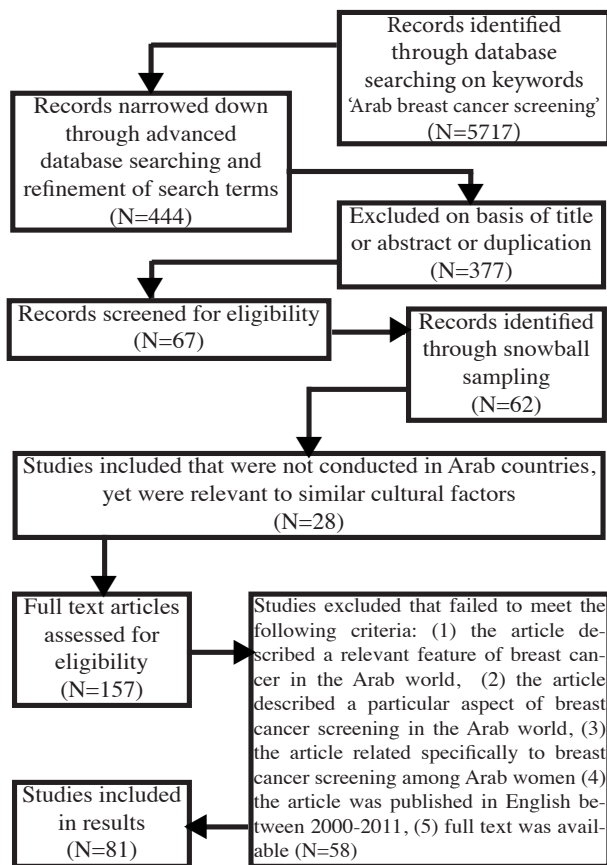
Records identified through database searching on keywords 'Arab breast cancer screening' (N=5717)

Records narrowed down through advanced database searching and refinement of search terms (N=444)

Excluded on basis of title or abstract or duplication (N=377)

Records screened for eligibility (N=67)

Records identified through snowball sampling (N=62)

Studies included that were not conducted in Arab countries, yet were relevant to similar cultural factors (N=28)

Full text articles assessed for eligibility (N=157)

Studies excluded that failed to meet the following criteria: (1) the article described a relevant feature of breast cancer in the Arab world, (2) the article described a particular aspect of breast cancer screening in the Arab world, (3) the article related specifically to breast cancer screening among Arab women (4) the article was published in English between 2000-2011, (5) full text was available (N=58)

Studies included in results (N=81)